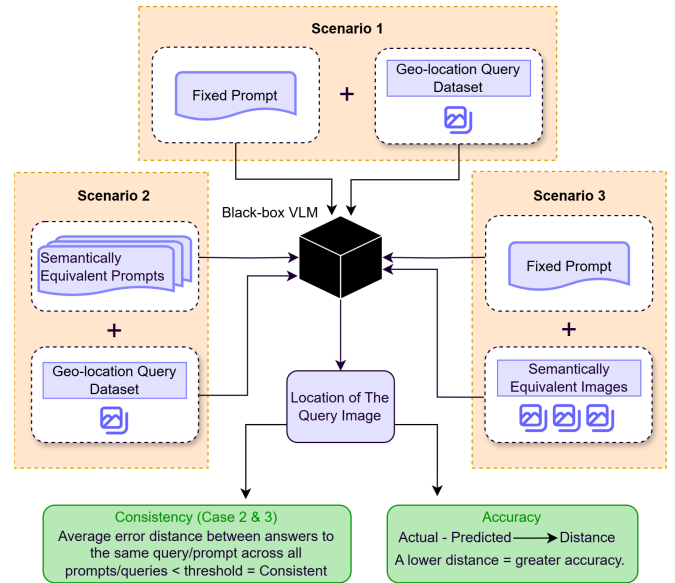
Scenario 1

Fixed Prompt

+

Geo-location Query Dataset

Scenario 2

Semantically Equivalent Prompts

+

Geo-location Query Dataset

Black-box VLM

Scenario 3

Fixed Prompt

+

Semantically Equivalent Images

Location of The Query Image

Consistency (Case 2 & 3)
Average error distance between answers to the same query/prompt across all prompts/queries < threshold = Consistent

Accuracy
Actual - Predicted ⟶ Distance
A lower distance = greater accuracy.